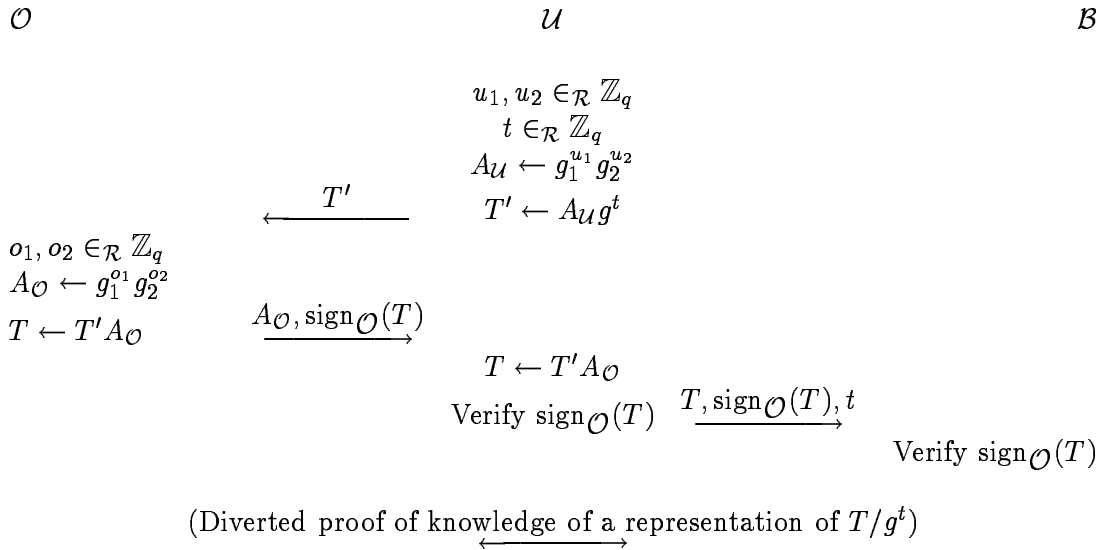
$\mathcal{O}$ $\mathcal{U}$ $\mathcal{B}$

$u_1, u_2 \in_{\mathcal{R}} \mathbb{Z}_q$
$t \in_{\mathcal{R}} \mathbb{Z}_q$
$A_{\mathcal{U}} \leftarrow g_1^{u_1} g_2^{u_2}$
$T' \leftarrow A_{\mathcal{U}} g^t$

$\xleftarrow{T'}$

$o_1, o_2 \in_{\mathcal{R}} \mathbb{Z}_q$
$A_{\mathcal{O}} \leftarrow g_1^{o_1} g_2^{o_2}$
$T \leftarrow T' A_{\mathcal{O}}$

$\xrightarrow{A_{\mathcal{O}}, \text{sign}_{\mathcal{O}}(T)}$

$T \leftarrow T' A_{\mathcal{O}}$
Verify $\text{sign}_{\mathcal{O}}(T)$

$\xrightarrow{T, \text{sign}_{\mathcal{O}}(T), t}$

Verify $\text{sign}_{\mathcal{O}}(T)$

(Diverted proof of knowledge of a representation of $T/g^t$)